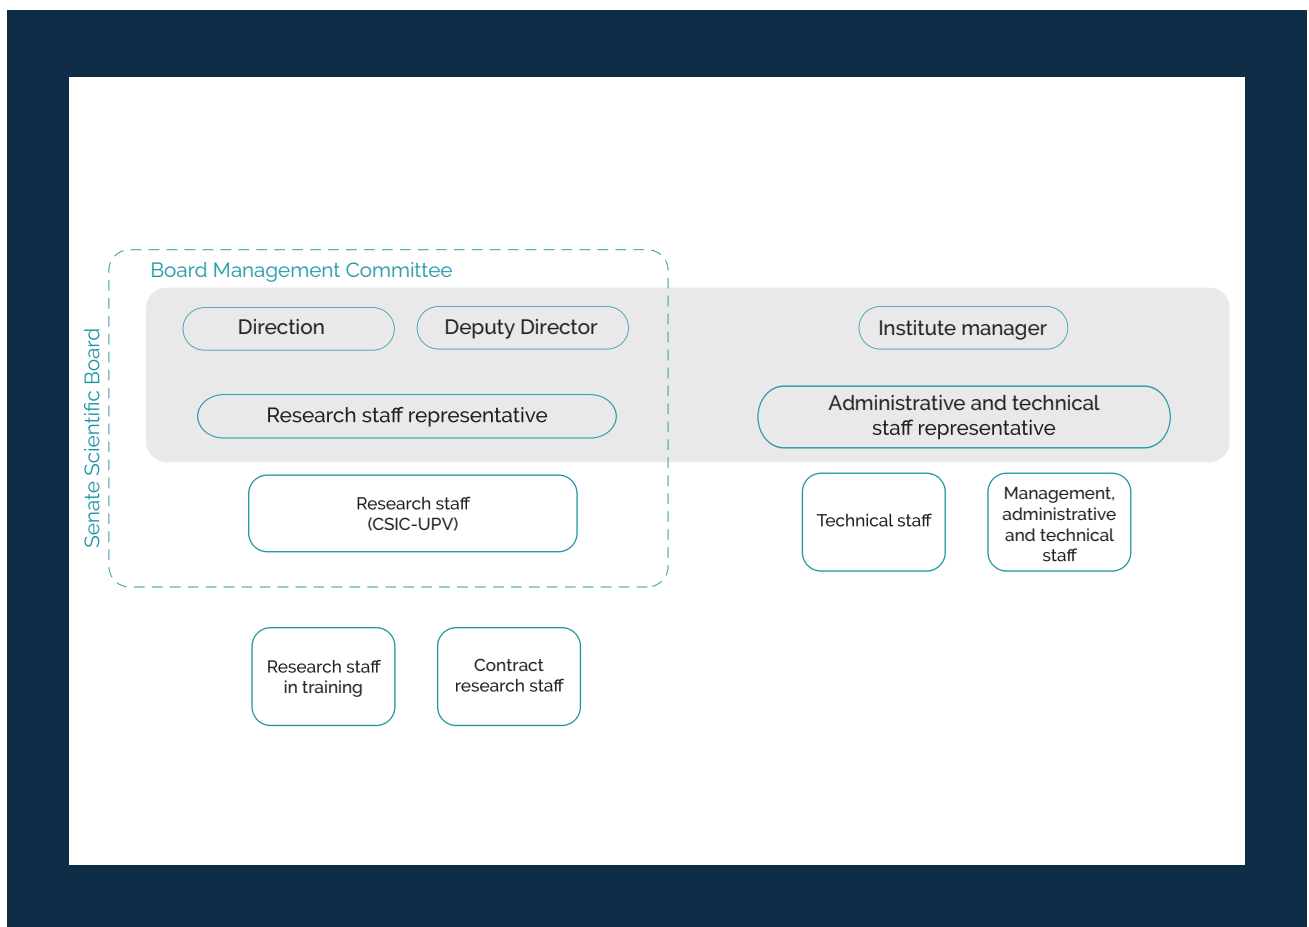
Senate Scientific Board

Board Management Committee

Direction

Deputy Director

Institute manager

Research staff representative

Administrative and technical staff representative

Research staff (CSIC-UPV)

Technical staff

Management, administrative and technical staff

Research staff in training

Contract research staff